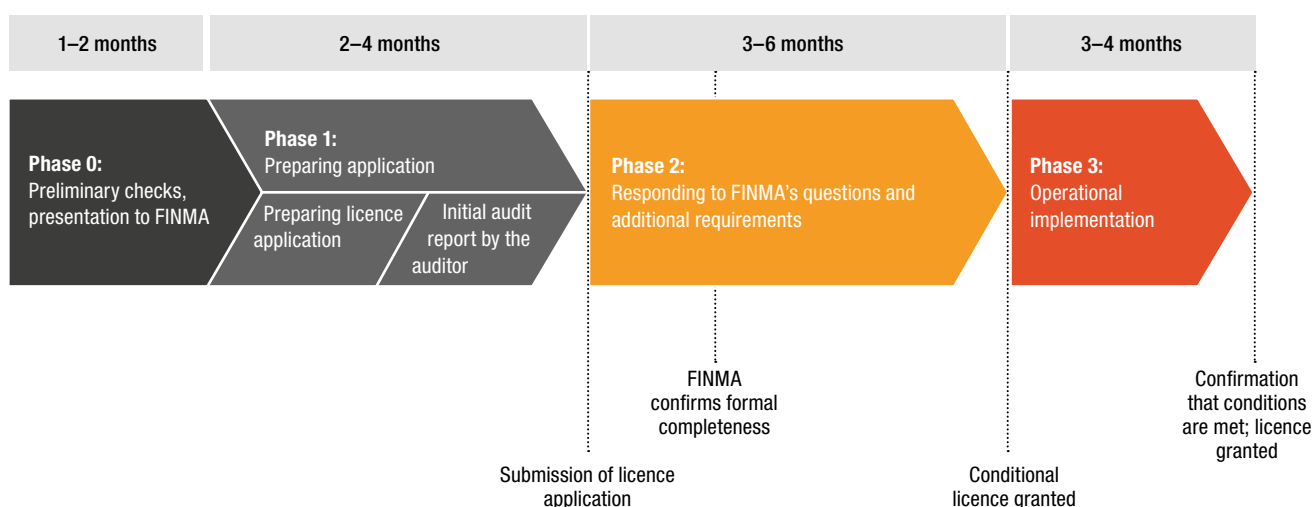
1–2 months

2–4 months

3–6 months

3–4 months

**Phase 0:**
Preliminary checks, presentation to FINMA

**Phase 1:**
Preparing application

Preparing licence application

Initial audit report by the auditor

**Phase 2:**
Responding to FINMA's questions and additional requirements

**Phase 3:**
Operational implementation

FINMA confirms formal completeness

Confirmation that conditions are met; licence granted

Submission of licence application

Conditional licence granted